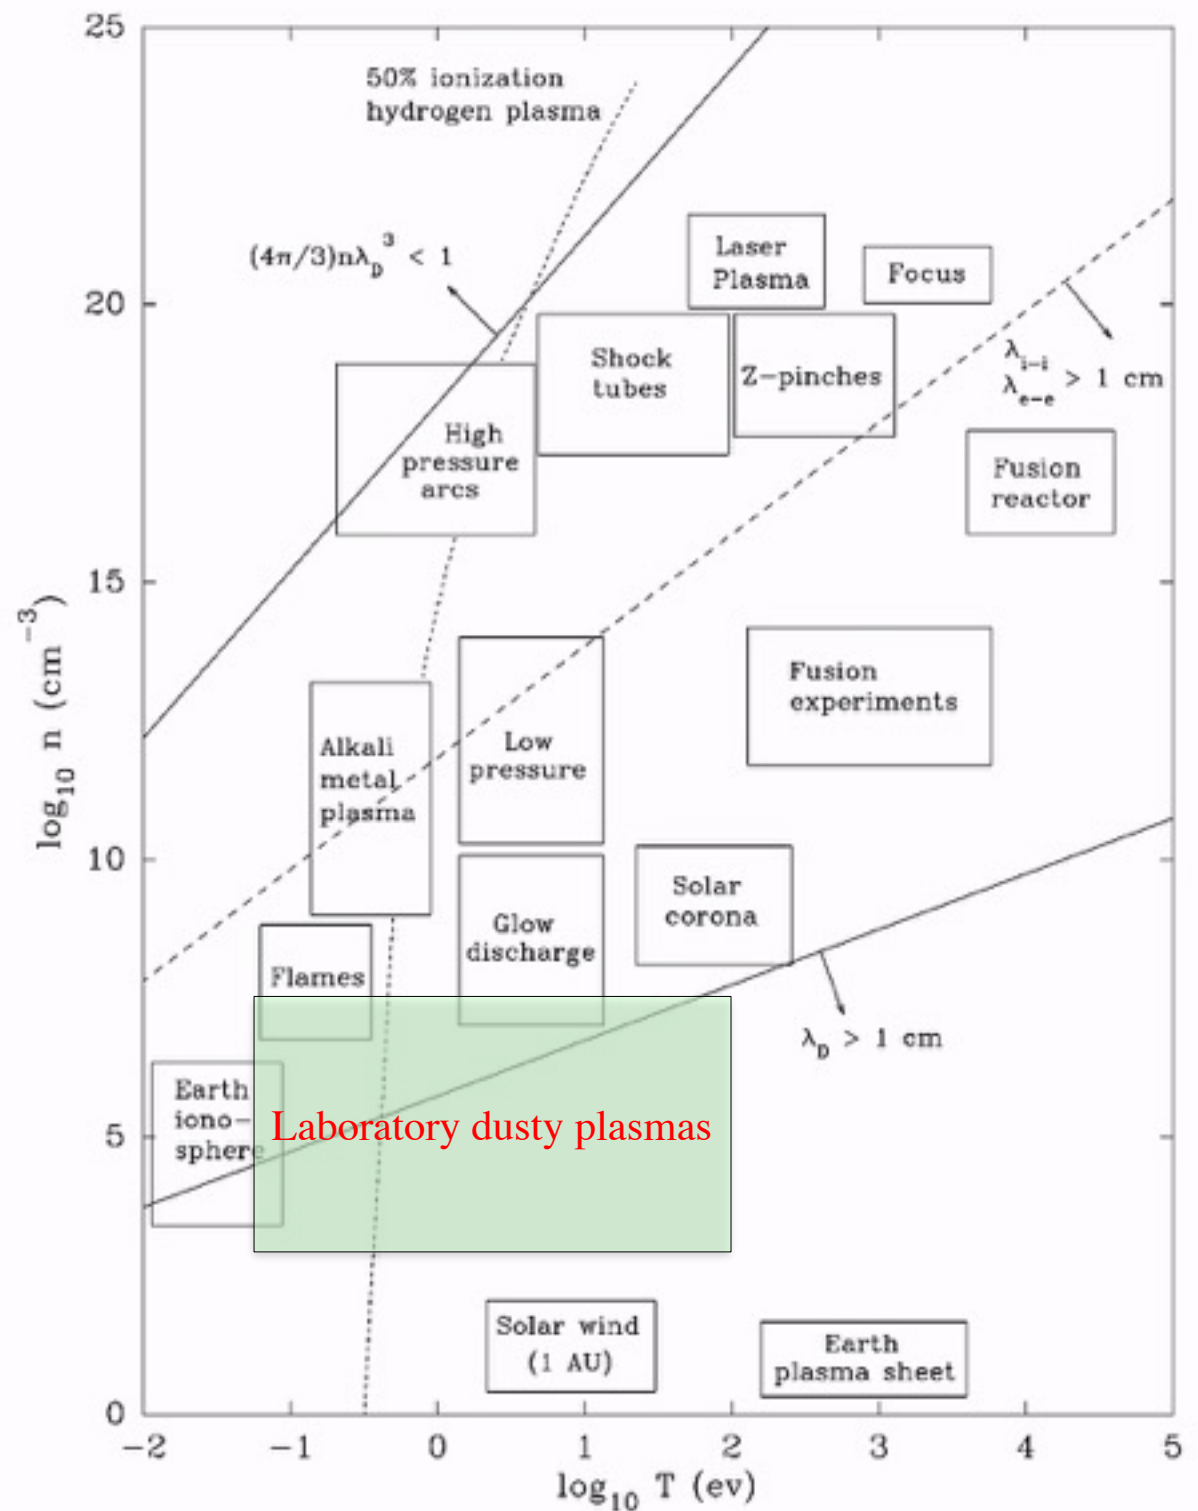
25

50% ionization hydrogen plasma

$(4\pi/3)n\lambda_D^3 < 1$

Laser Plasma

Focus

20

Shock tubes

Z-pinches

$\lambda_{i-i}$ $\lambda_{e-e} > 1$ cm

High pressure arcs

Fusion reactor

15

Fusion experiments

Alkali metal plasma

Low pressure

10

Solar corona

Glow discharge

Flames

$\lambda_D > 1$ cm

Earth iono-sphere

Laboratory dusty plasmas

5

Solar wind (1 AU)

Earth plasma sheet

0

−2 −1 0 1 2 3 4 5

$\log_{10}$ T (ev)

$\log_{10}$ n (cm$^{-3}$)